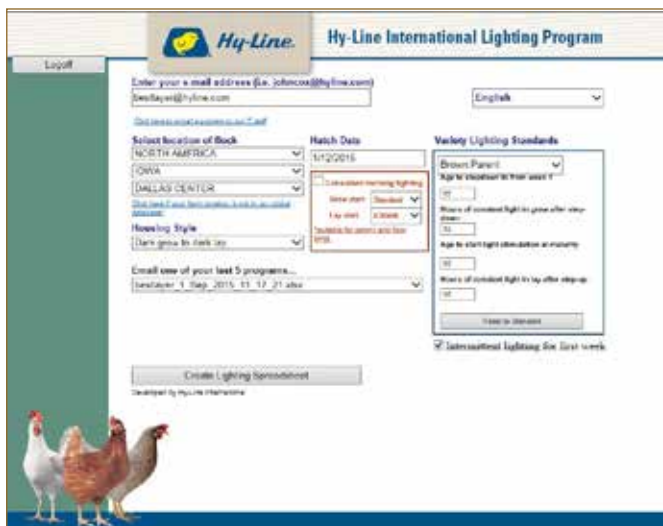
Hy-Line

Hy-Line International Lighting Program

Logoff

Enter your e-mail address (i.e. johndoe@hyline.com)

bestlayer@hyline.com

English

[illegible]

Select location of flock

NORTH AMERICA

IOWA

DALLAS CENTER

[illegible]

Hatch Date

1/12/2015

Consistent morning lighting

Slow start Standard

Lay start 4 Week

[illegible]

Variety Lighting Standards

Brown Parent

Age to stepdown to final week 1

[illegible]

Hours of constant light to grow after step-down

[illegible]

Age to start light stimulation at maturity

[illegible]

Hours of constant light to lay after step-up

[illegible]

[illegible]

Intermittent lighting for first week

Housing Style

Dark grow to dark lay

Email one of your last 5 programs...

bestlayer_1_Sep_2015_11_17_21.xlsx

Create Lighting Spreadsheet

Developed by Hy-Line International